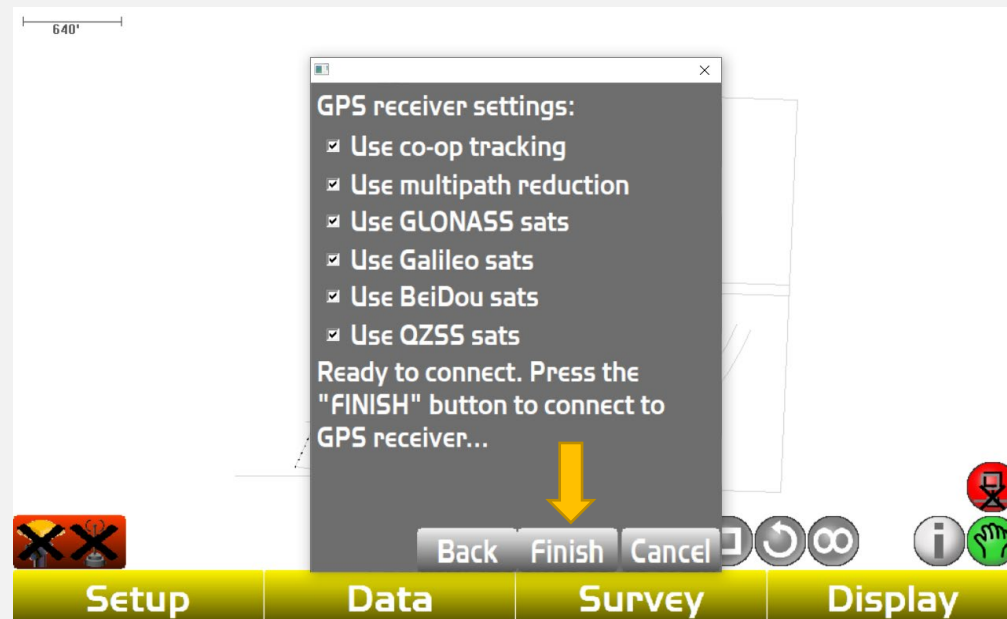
640'

GPS receiver settings:

Use co-op tracking

Use multipath reduction

Use GLONASS sats

Use Galileo sats

Use BeiDou sats

Use QZSS sats

Ready to connect. Press the "FINISH" button to connect to GPS receiver...

Back Finish Cancel

Setup Data Survey Display